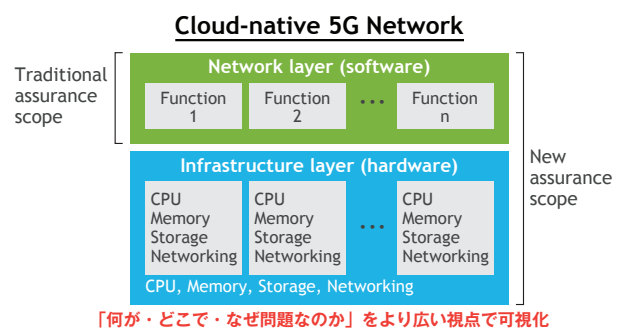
Cloud-native 5G Network

Traditional assurance scope

Network layer (software)

Function 1

Function 2

・・・

Function n

New assurance scope

Infrastructure layer (hardware)

CPU
Memory
Storage
Networking

CPU
Memory
Storage
Networking

・・・

CPU
Memory
Storage
Networking

CPU, Memory, Storage, Networking

「何が・どこで・なぜ問題なのか」をより広い視点で可視化